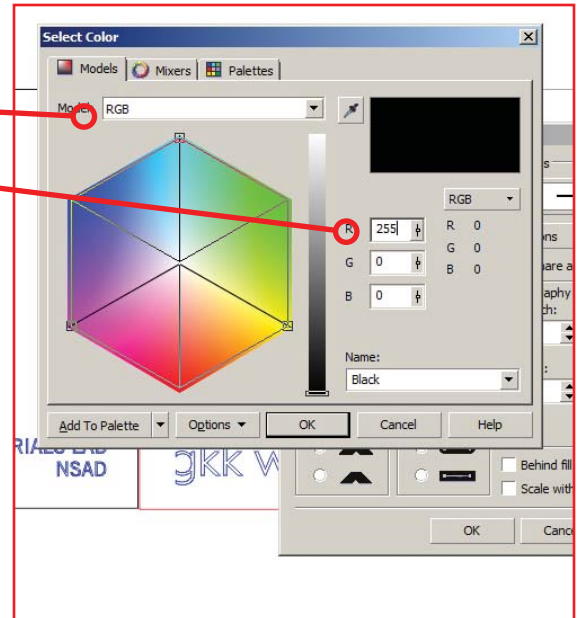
Select Color

Models | Mixers | Palettes

Model: RGB

RGB

R 0
G 0
B 0

R 255
G 0
B 0

Name:
Black

Add To Palette | Options | OK | Cancel | Help

RIALS LAB
NSAD

gkk w

s
ons
are a
aphy
ch:

Behind fill
Scale with

OK | Cance